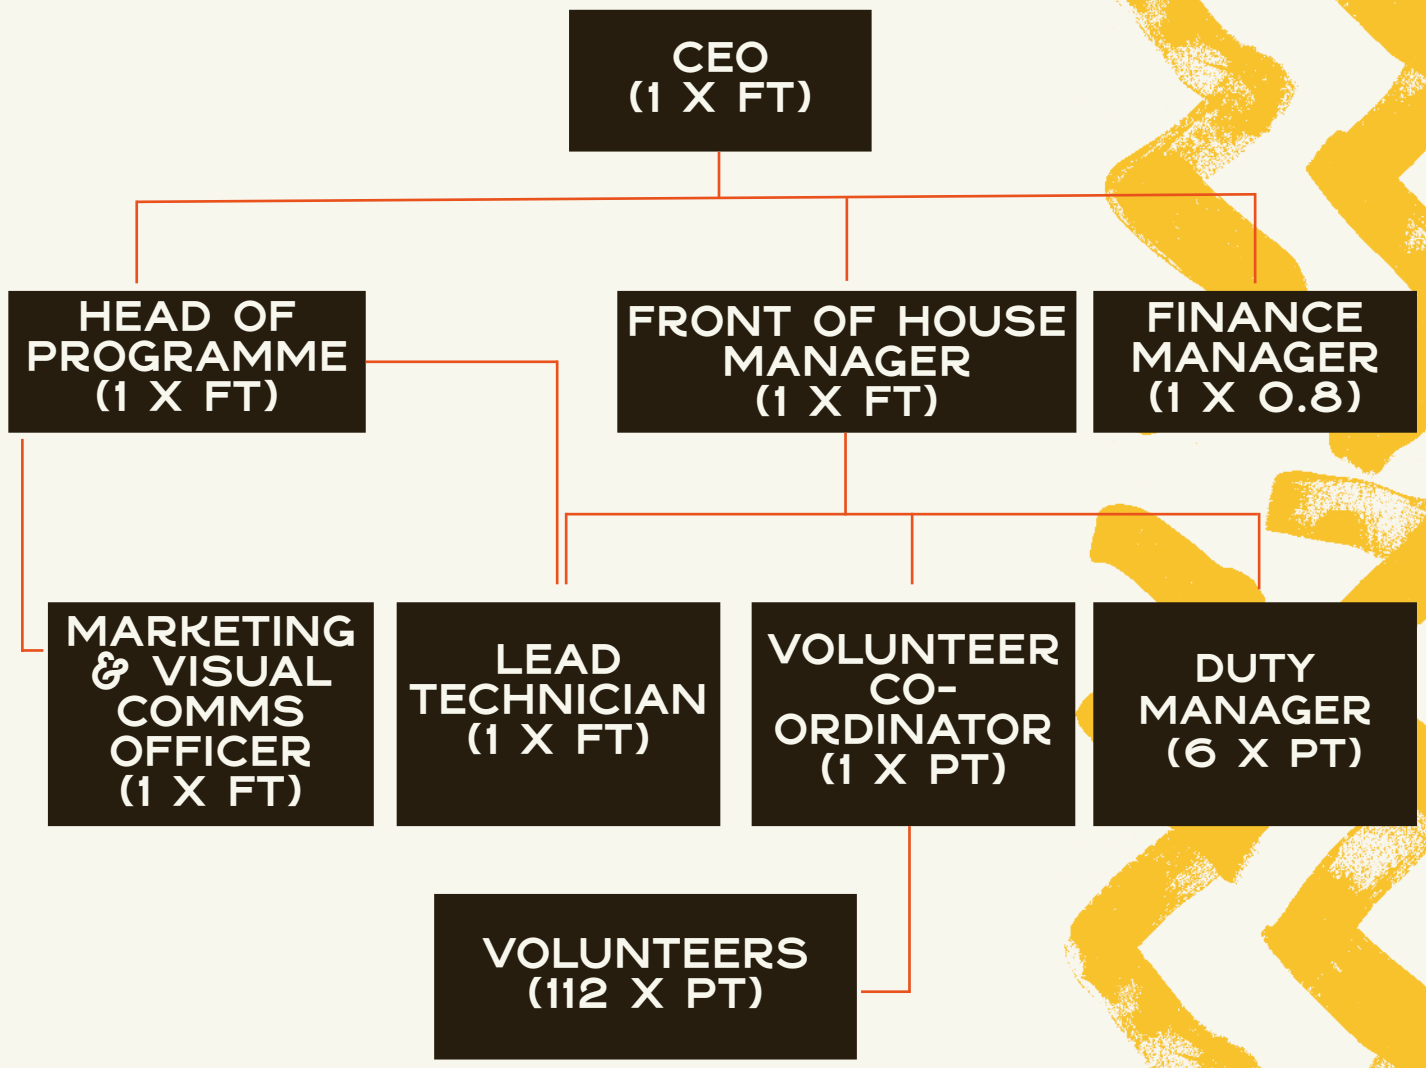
CEO
(1 X FT)

HEAD OF PROGRAMME
(1 X FT)

FRONT OF HOUSE MANAGER
(1 X FT)

FINANCE MANAGER
(1 X 0.8)

MARKETING & VISUAL COMMS OFFICER
(1 X FT)

LEAD TECHNICIAN
(1 X FT)

VOLUNTEER CO-ORDINATOR
(1 X PT)

DUTY MANAGER
(6 X PT)

VOLUNTEERS
(112 X PT)